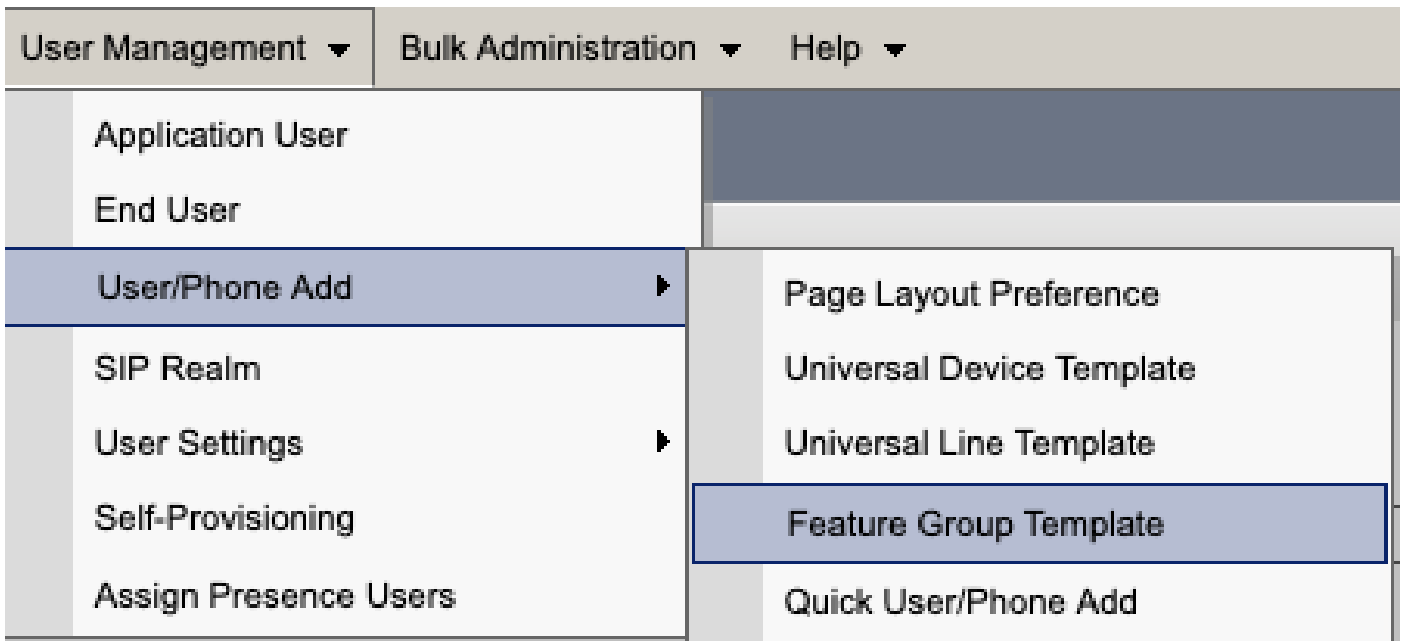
User Management ▾ Bulk Administration ▾ Help ▾

Application User
End User
User/Phone Add
SIP Realm
User Settings
Self-Provisioning
Assign Presence Users

Page Layout Preference
Universal Device Template
Universal Line Template
Feature Group Template
Quick User/Phone Add